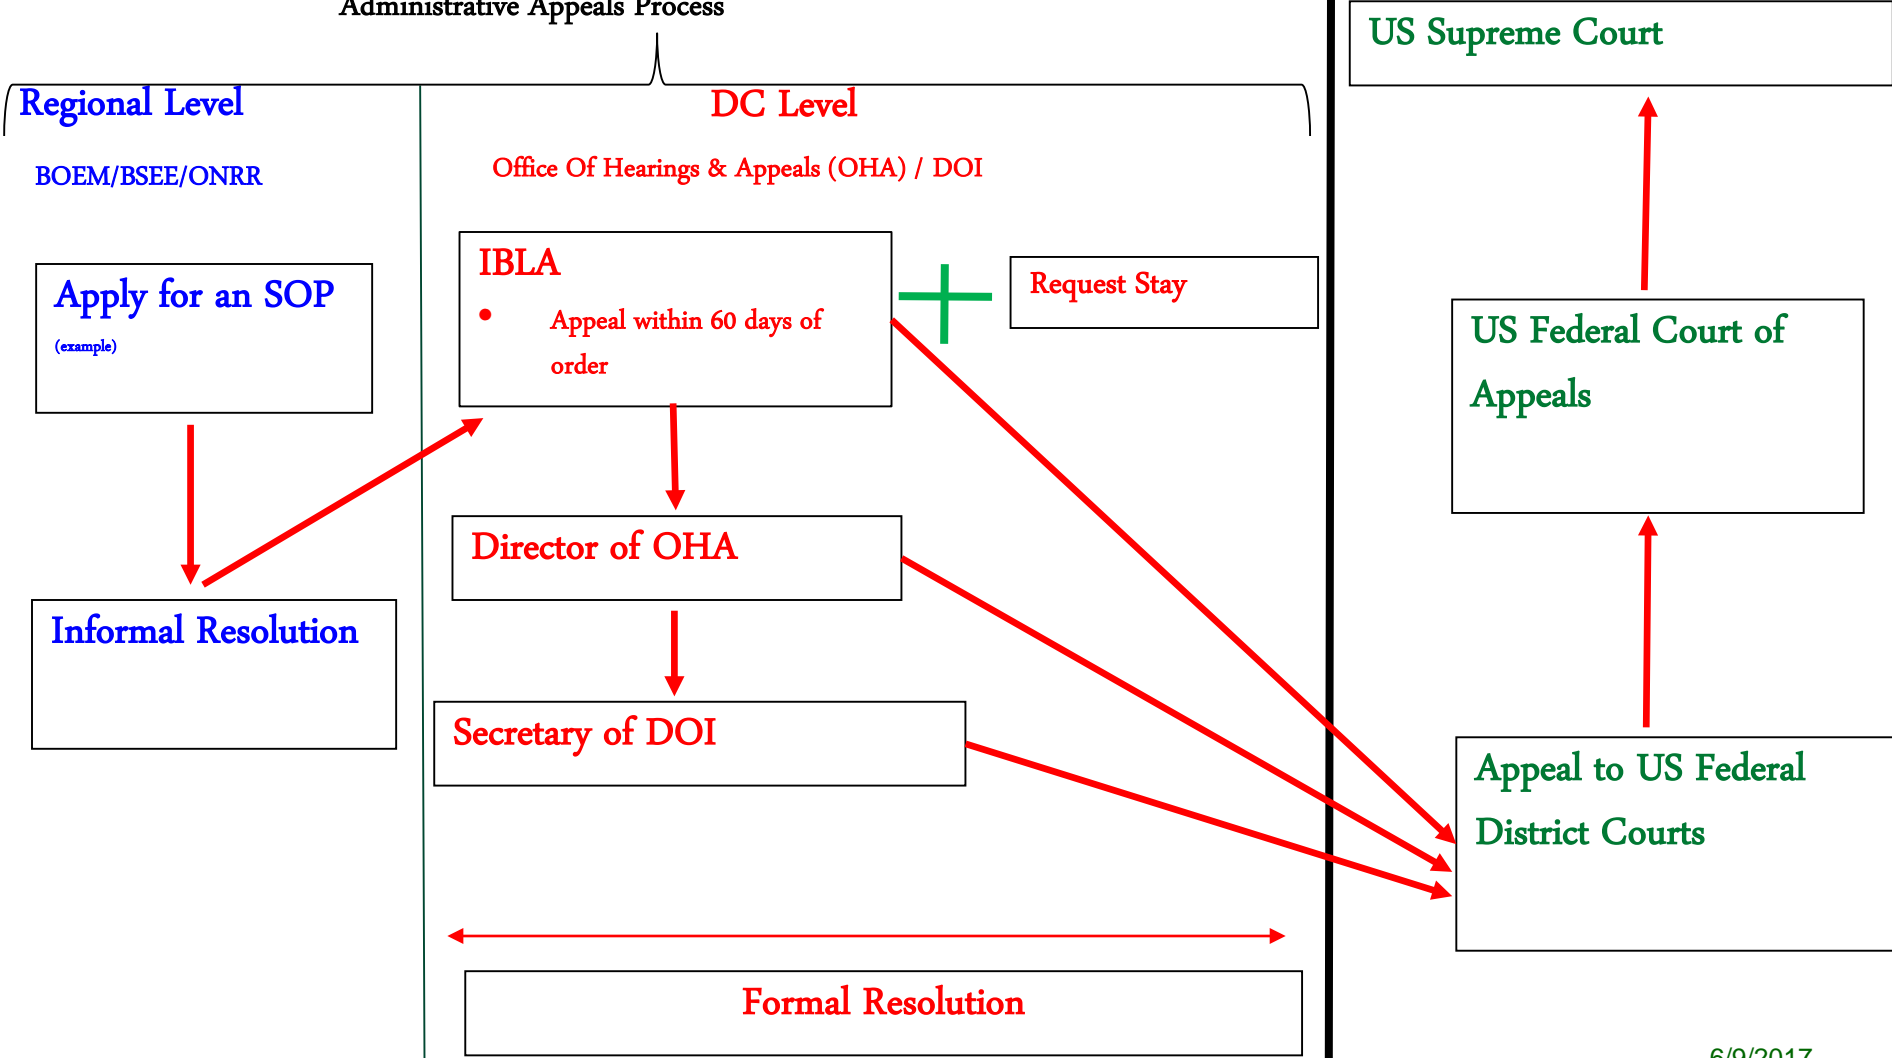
Administrative Appeals Process

Regional Level

BOEM/BSEE/ONRR

Apply for an SOP
(example)

Informal Resolution

DC Level

Office Of Hearings & Appeals (OHA) / DOI

IBLA
• Appeal within 60 days of order

Request Stay

Director of OHA

Secretary of DOI

Formal Resolution

US Supreme Court

US Federal Court of Appeals

Appeal to US Federal District Courts

6/9/2017